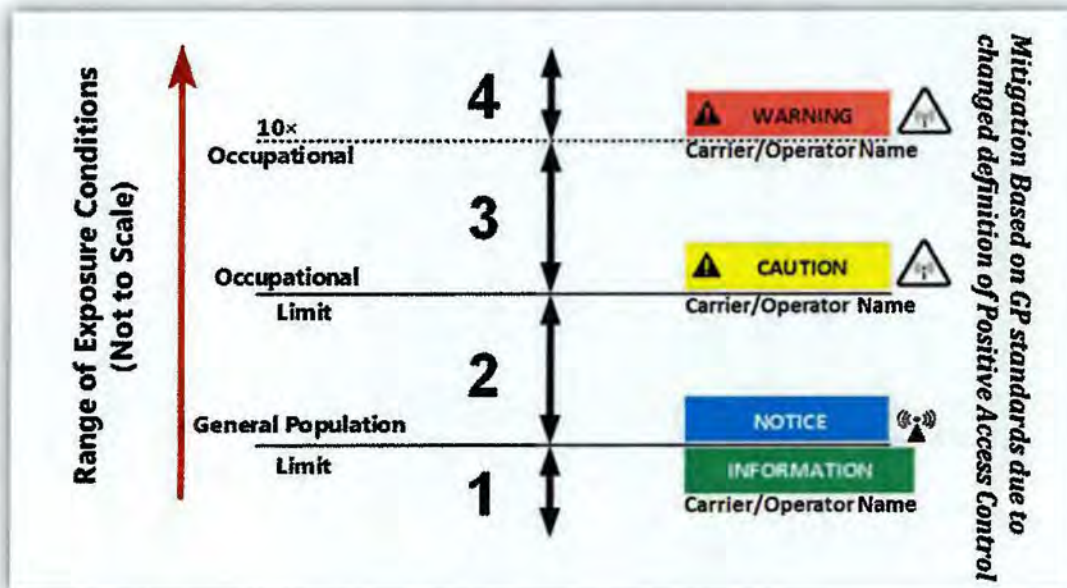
Range of Exposure Conditions (Not to Scale)

10× Occupational

4

WARNING

Carrier/Operator Name

3

Occupational Limit

CAUTION

Carrier/Operator Name

2

General Population Limit

NOTICE

INFORMATION

1

Carrier/Operator Name

Mitigation Based on GP standards due to changed definition of Positive Access Control